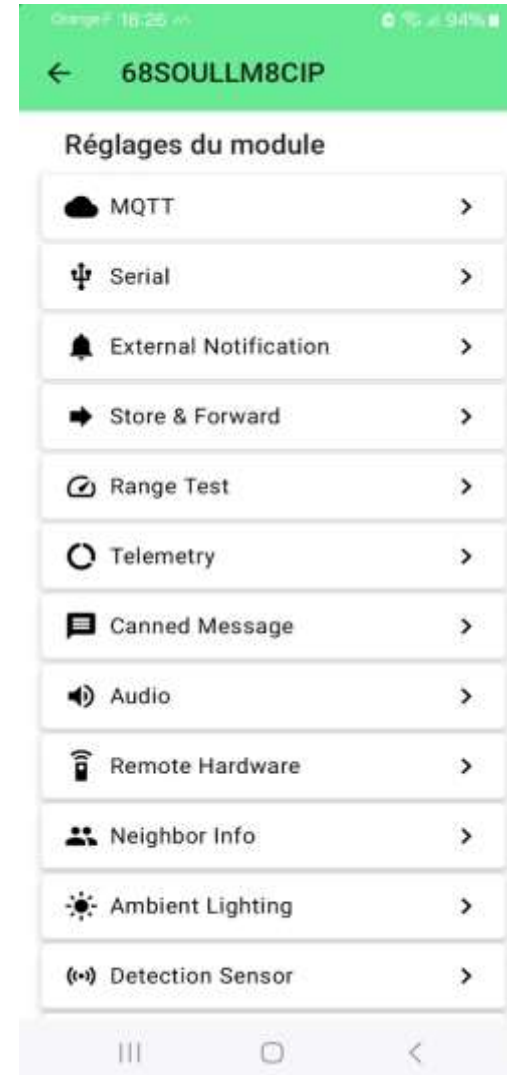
Orange F 16:26 94%

68SOULLM8CIP

Réglages du module

MQTT

Serial

External Notification

Store & Forward

Range Test

Telemetry

Canned Message

Audio

Remote Hardware

Neighbor Info

Ambient Lighting

Detection Sensor